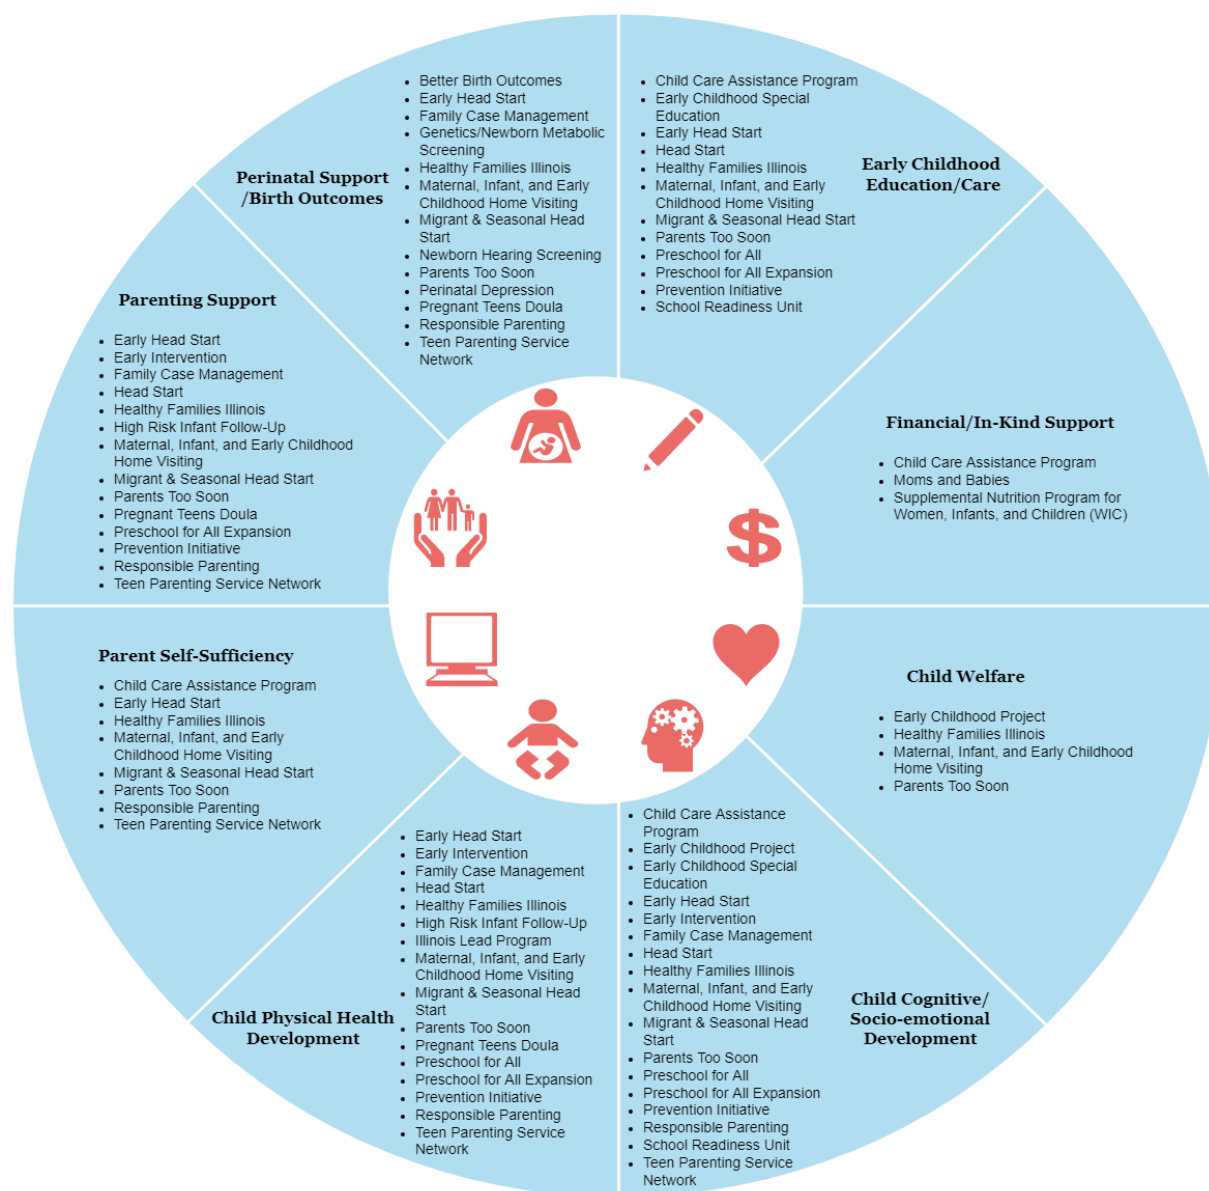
Perinatal Support /Birth Outcomes

- Better Birth Outcomes
- Early Head Start
- Family Case Management
- Genetics/Newborn Metabolic Screening
- Healthy Families Illinois
- Maternal, Infant, and Early Childhood Home Visiting
- Migrant & Seasonal Head Start
- Newborn Hearing Screening
- Parents Too Soon
- Perinatal Depression
- Pregnant Teens Doula
- Responsible Parenting
- Teen Parenting Service Network

Early Childhood Education/Care

- Child Care Assistance Program
- Early Childhood Special Education
- Early Head Start
- Head Start
- Healthy Families Illinois
- Maternal, Infant, and Early Childhood Home Visiting
- Migrant & Seasonal Head Start
- Parents Too Soon
- Preschool for All
- Preschool for All Expansion
- Prevention Initiative
- School Readiness Unit

Parenting Support

- Early Head Start
- Early Intervention
- Family Case Management
- Head Start
- Healthy Families Illinois
- High Risk Infant Follow-Up
- Maternal, Infant, and Early Childhood Home Visiting
- Migrant & Seasonal Head Start
- Parents Too Soon
- Pregnant Teens Doula
- Preschool for All Expansion
- Prevention Initiative
- Responsible Parenting
- Teen Parenting Service Network

Financial/In-Kind Support

- Child Care Assistance Program
- Moms and Babies
- Supplemental Nutrition Program for Women, Infants, and Children (WIC)

Parent Self-Sufficiency

- Child Care Assistance Program
- Early Head Start
- Healthy Families Illinois
- Maternal, Infant, and Early Childhood Home Visiting
- Migrant & Seasonal Head Start
- Parents Too Soon
- Responsible Parenting
- Teen Parenting Service Network

Child Welfare

- Early Childhood Project
- Healthy Families Illinois
- Maternal, Infant, and Early Childhood Home Visiting
- Parents Too Soon

Child Physical Health Development

- Early Head Start
- Early Intervention
- Family Case Management
- Head Start
- Healthy Families Illinois
- High Risk Infant Follow-Up
- Illinois Lead Program
- Maternal, Infant, and Early Childhood Home Visiting
- Migrant & Seasonal Head Start
- Parents Too Soon
- Pregnant Teens Doula
- Preschool for All
- Preschool for All Expansion
- Prevention Initiative
- Responsible Parenting
- Teen Parenting Service Network

Child Cognitive/ Socio-emotional Development

- Child Care Assistance Program
- Early Childhood Project
- Early Childhood Special Education
- Early Head Start
- Early Intervention
- Family Case Management
- Head Start
- Healthy Families Illinois
- Maternal, Infant, and Early Childhood Home Visiting
- Migrant & Seasonal Head Start
- Parents Too Soon
- Preschool for All
- Preschool for All Expansion
- Prevention Initiative
- Responsible Parenting
- School Readiness Unit
- Teen Parenting Service Network

$